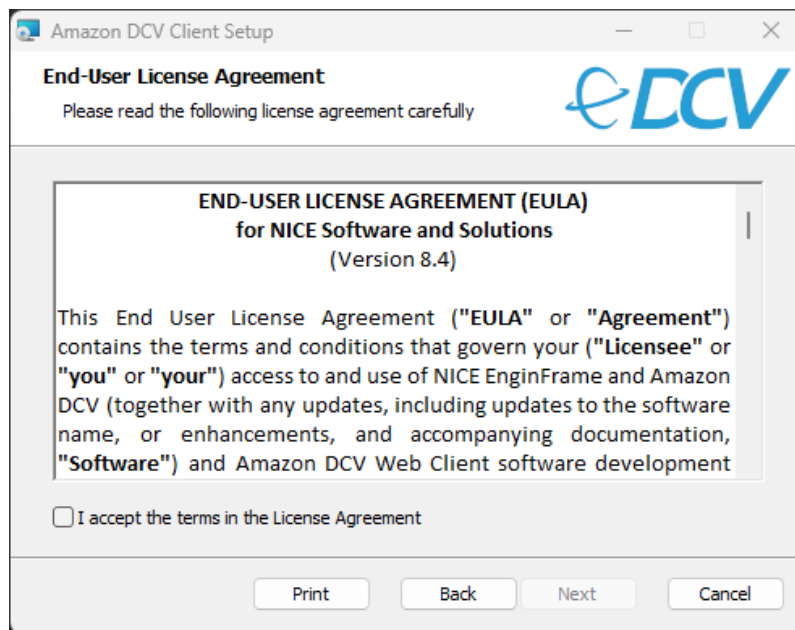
Amazon DCV Client Setup

End-User License Agreement

Please read the following license agreement carefully

DCV

END-USER LICENSE AGREEMENT (EULA)
for NICE Software and Solutions
(Version 8.4)

This End User License Agreement ("EULA" or "Agreement") contains the terms and conditions that govern your ("Licensee" or "you" or "your") access to and use of NICE EnginFrame and Amazon DCV (together with any updates, including updates to the software name, or enhancements, and accompanying documentation, "Software") and Amazon DCV Web Client software development

I accept the terms in the License Agreement

Print Back Next Cancel